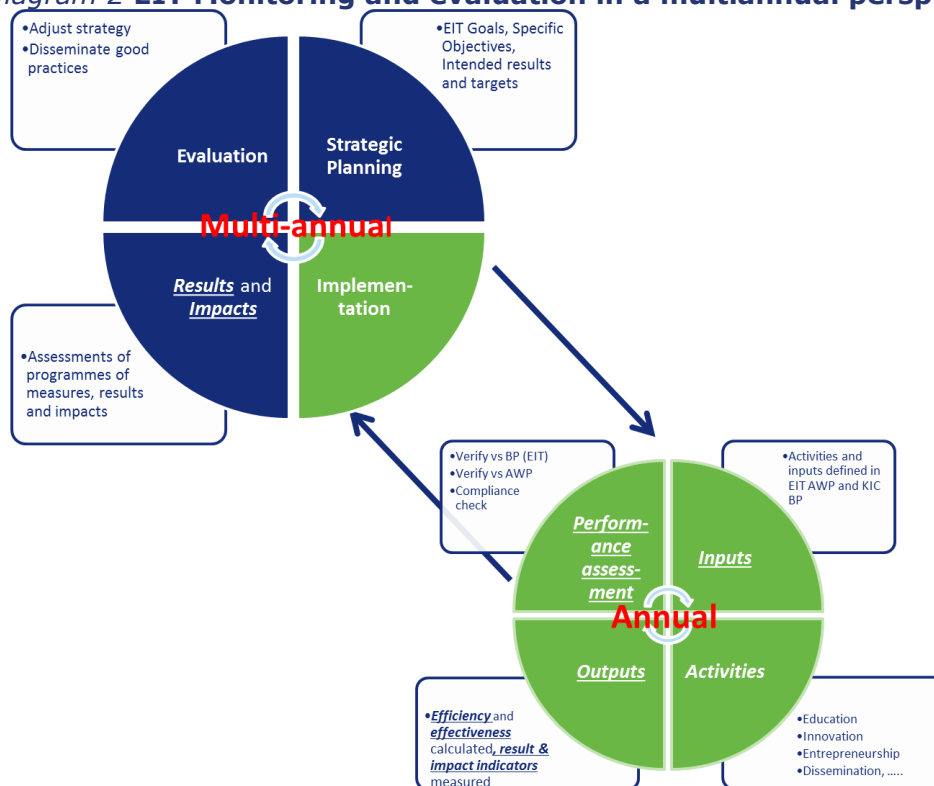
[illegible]iagram 2 EIT Monitoring and Evaluation in a multiannual persp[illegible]

•Adjust strategy
•Disseminate good practices

•EIT Goals, Specific Objectives, Intended results and targets

Evaluation

Strategic Planning

Multi-annual

Results and Impacts

Implementation

•Assessments of programmes of measures, results and impacts

•Verify vs BP (EIT)
•Verify vs AWP
•Compliance check

•Activities and inputs defined in EIT AWP and KIC BP

Performance assessment

Inputs

Annual

Outputs

Activities

•Efficiency and effectiveness calculated, result & impact indicators measured

•Education
•Innovation
•Entrepreneurship
•Dissemination, .....